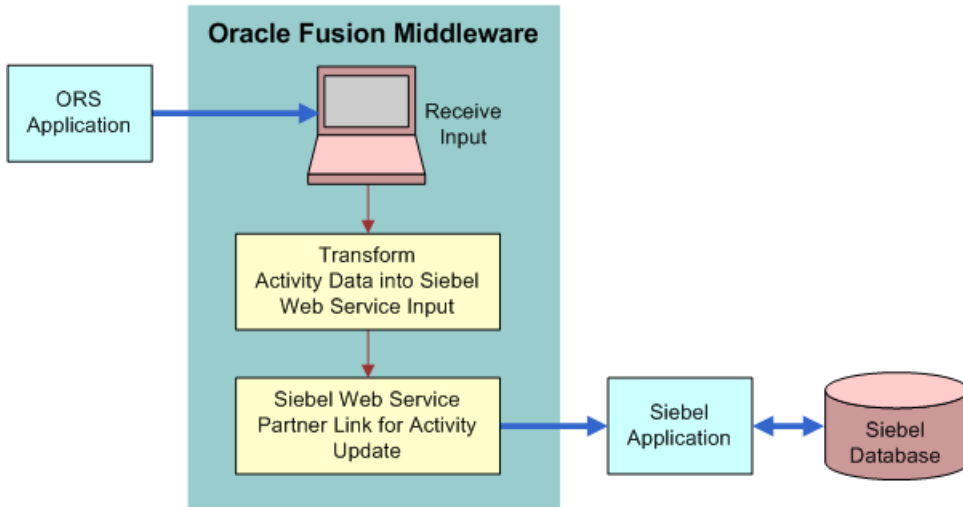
Oracle Fusion Middleware

ORS Application

Receive Input

Transform Activity Data into Siebel Web Service Input

Siebel Web Service Partner Link for Activity Update

Siebel Application

Siebel Database